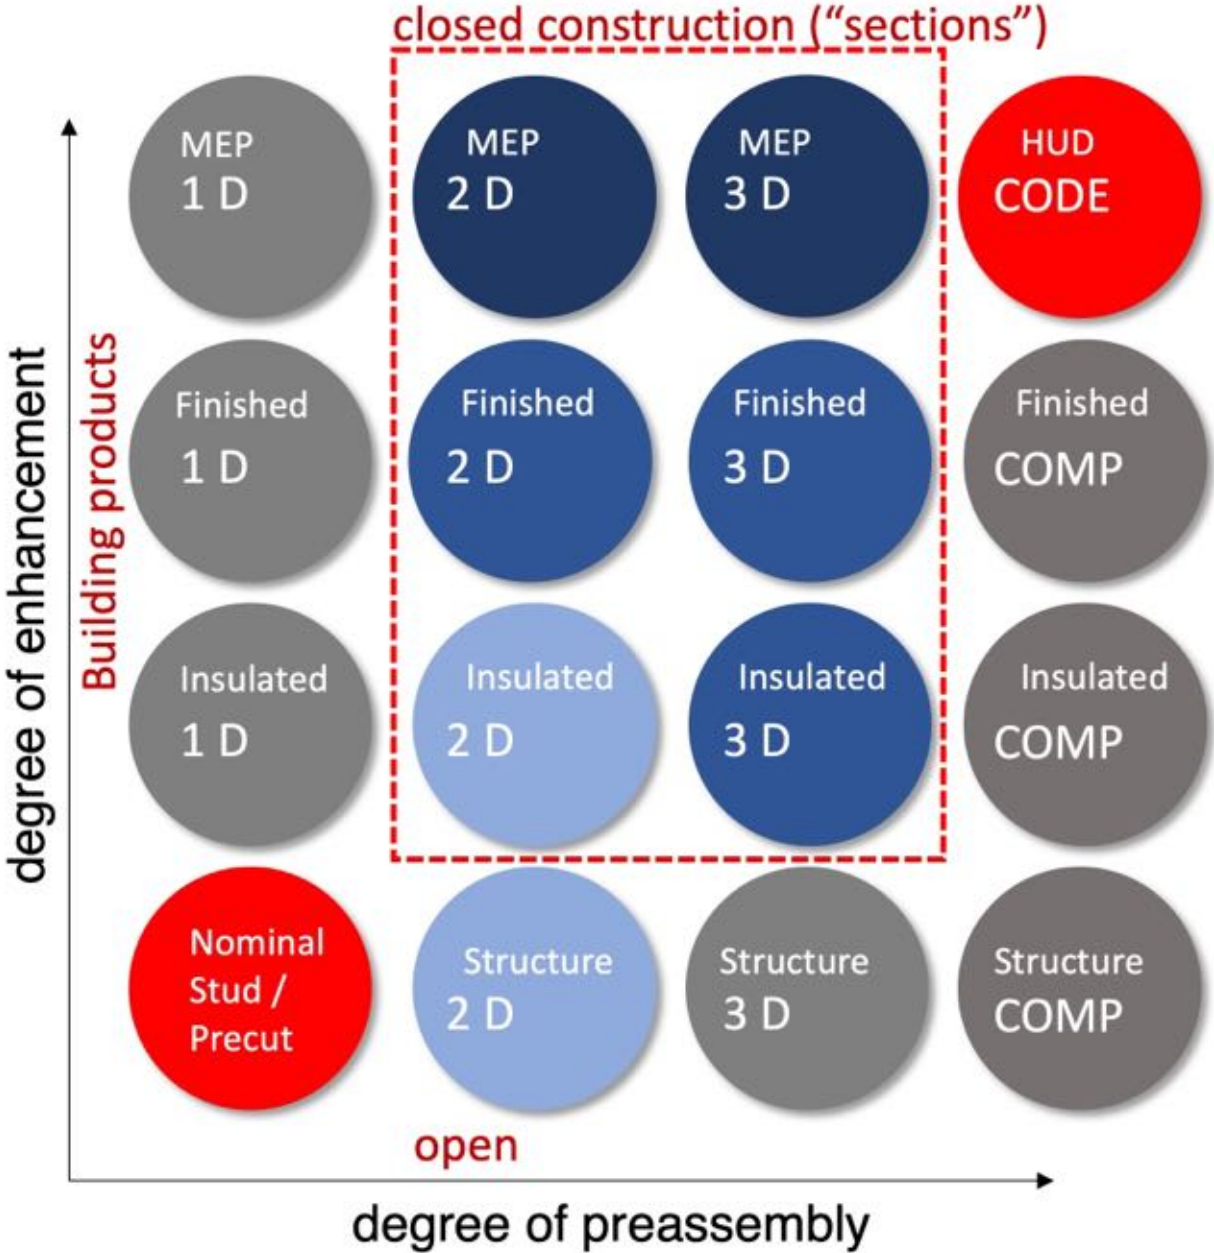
closed construction ("sections")

MEP 1 D

MEP 2 D

MEP 3 D

HUD CODE

Finished 1 D

Finished 2 D

Finished 3 D

Finished COMP

Insulated 1 D

Insulated 2 D

Insulated 3 D

Insulated COMP

Nominal Stud / Precut

Structure 2 D

Structure 3 D

Structure COMP

open

Building products

degree of enhancement

degree of preassembly